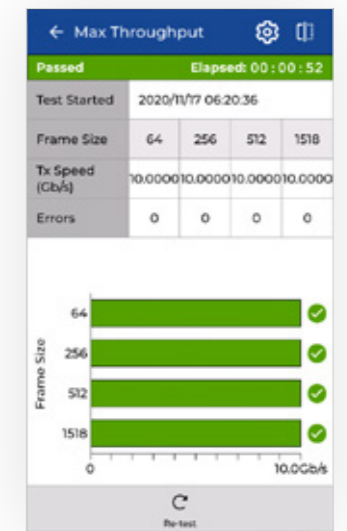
← Max Throughput

Passed Elapsed: 00 : 00 : 52

| Test Started | 2020/11/17 06:20:36 | | | |
|---|---|---|---|---|
| Frame Size | 64 | 256 | 512 | 1518 |
| Tx Speed (Gb/s) | 10.0000 | 10.0000 | 10.0000 | 10.0000 |
| Errors | 0 | 0 | 0 | 0 |

Frame Size
64
256
512
1518
0
10.0Gb/s

Re-test